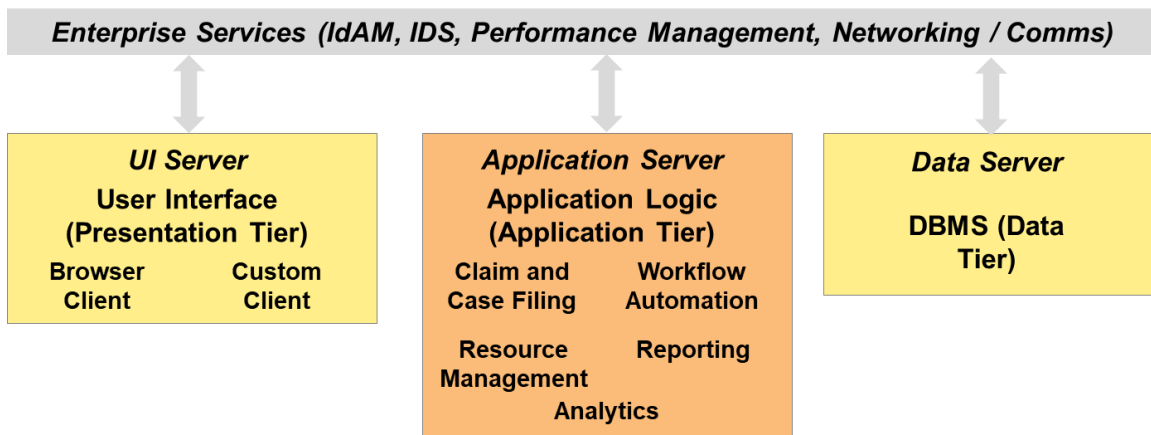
Enterprise Services (IdAM, IDS, Performance Management, Networking / Comms)

UI Server
User Interface (Presentation Tier)
Browser Client
Custom Client

Application Server
Application Logic (Application Tier)
Claim and Case Filing
Workflow Automation
Resource Management
Reporting
Analytics

Data Server
DBMS (Data Tier)